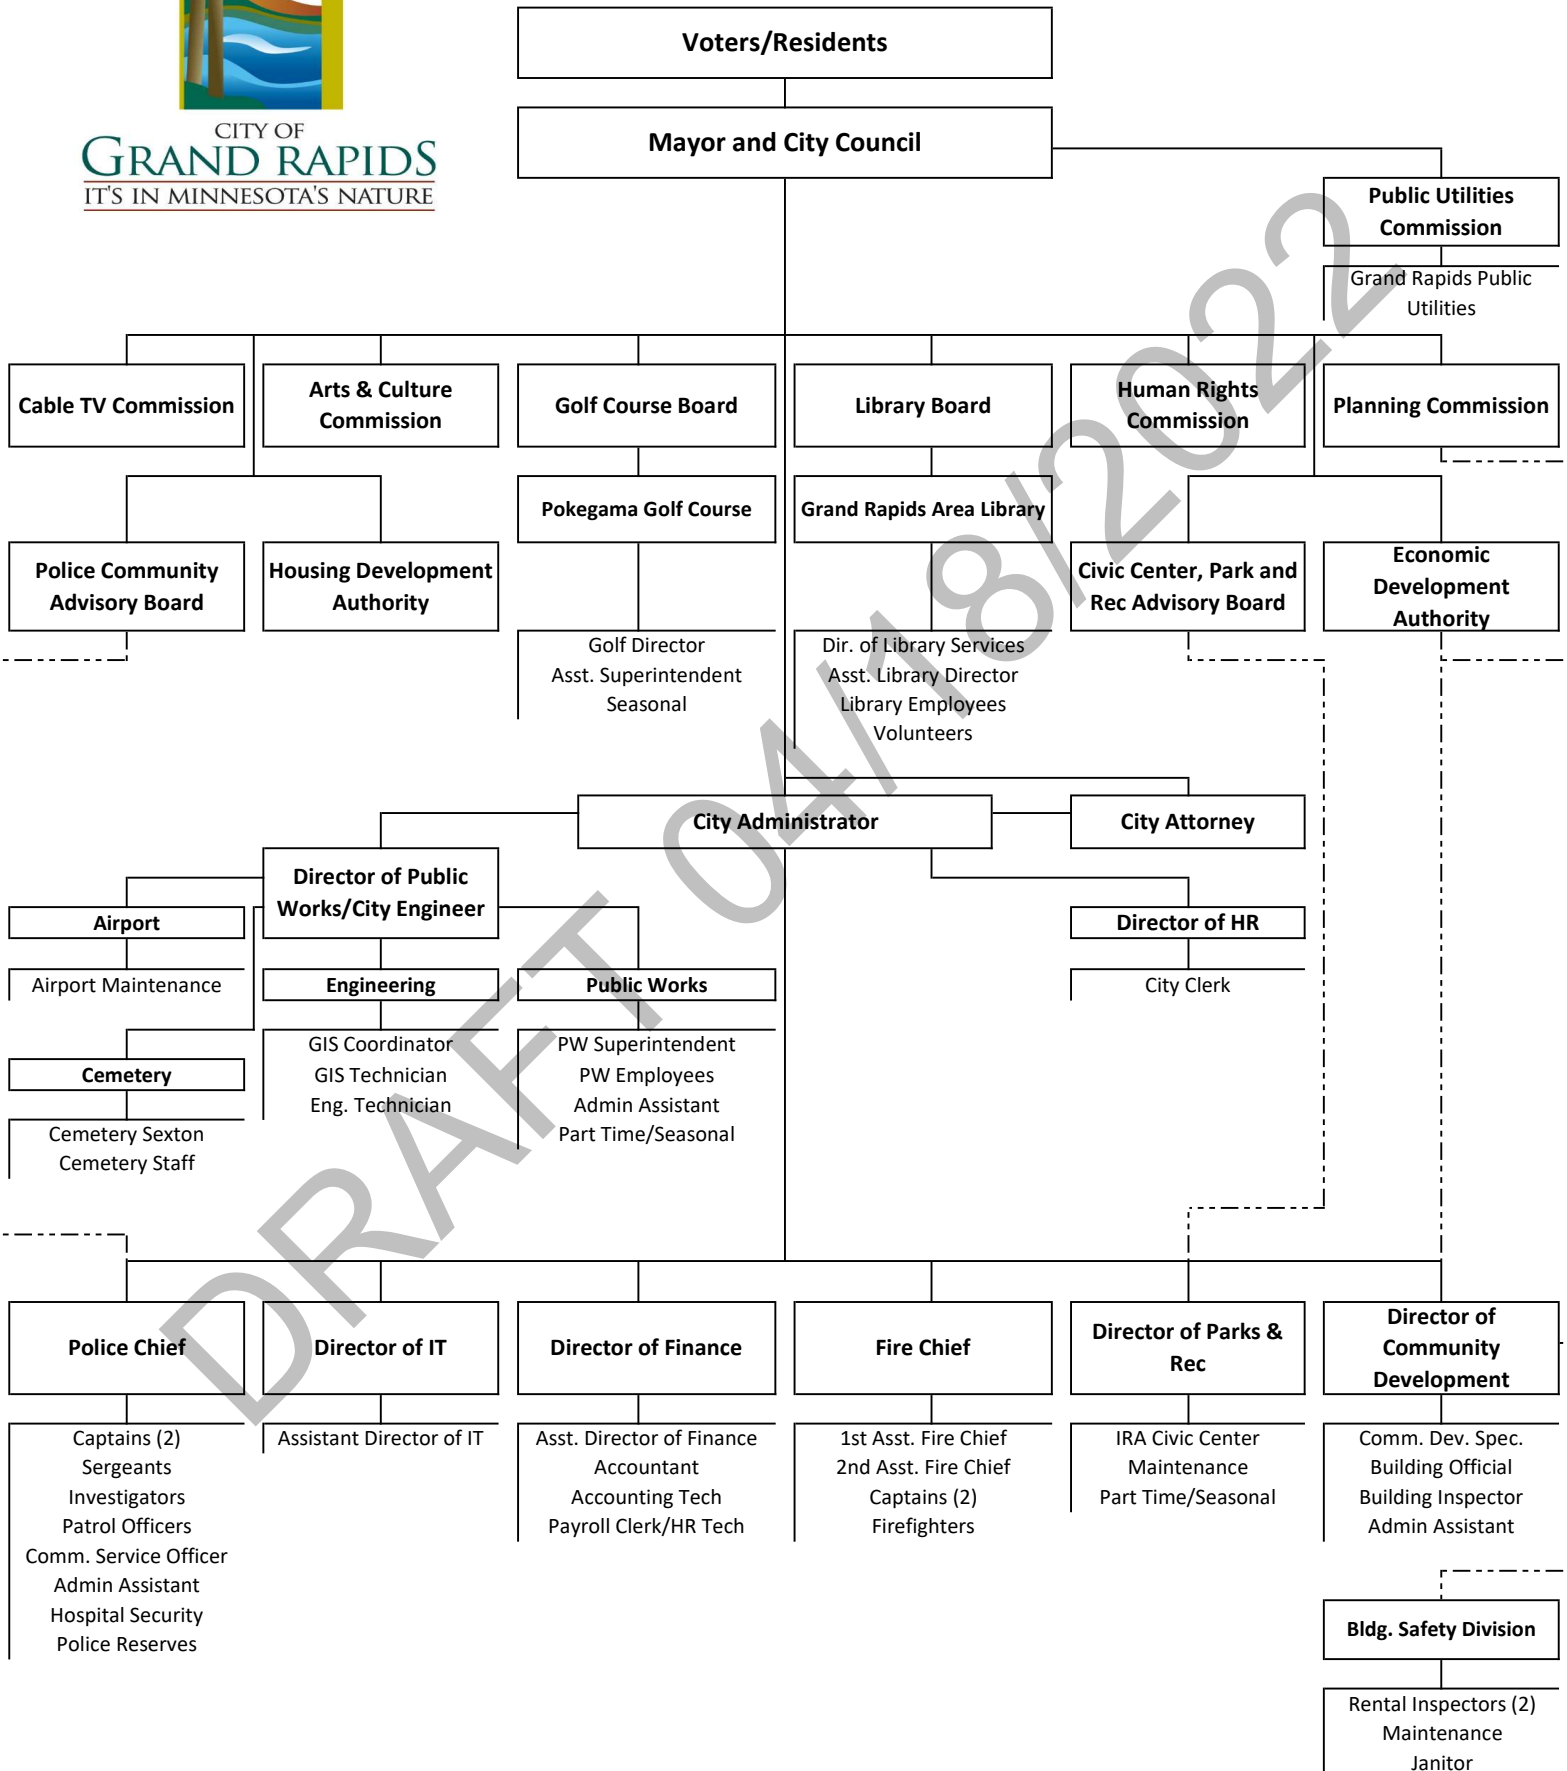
CITY OF
GRAND RAPIDS
IT'S IN MINNESOTA'S NATURE

Voters/Residents

Mayor and City Council

Public Utilities Commission

Grand Rapids Public Utilities

Cable TV Commission

Arts & Culture Commission

Golf Course Board

Library Board

Human Rights Commission

Planning Commission

Pokegama Golf Course

Grand Rapids Area Library

Police Community Advisory Board

Housing Development Authority

Civic Center, Park and Rec Advisory Board

Economic Development Authority

Golf Director
Asst. Superintendent
Seasonal

Dir. of Library Services
Asst. Library Director
Library Employees
Volunteers

City Administrator

City Attorney

Director of Public Works/City Engineer

Airport

Airport Maintenance

Engineering

Public Works

Director of HR

City Clerk

GIS Coordinator
GIS Technician
Eng. Technician

PW Superintendent
PW Employees
Admin Assistant
Part Time/Seasonal

Cemetery

Cemetery Sexton
Cemetery Staff

Police Chief

Director of IT

Director of Finance

Fire Chief

Director of Parks & Rec

Director of Community Development

Captains (2)
Sergeants
Investigators
Patrol Officers
Comm. Service Officer
Admin Assistant
Hospital Security
Police Reserves

Assistant Director of IT

Asst. Director of Finance
Accountant
Accounting Tech
Payroll Clerk/HR Tech

1st Asst. Fire Chief
2nd Asst. Fire Chief
Captains (2)
Firefighters

IRA Civic Center
Maintenance
Part Time/Seasonal

Comm. Dev. Spec.
Building Official
Building Inspector
Admin Assistant

Bldg. Safety Division

Rental Inspectors (2)
Maintenance
Janitor

DRAFT 04/18/2022